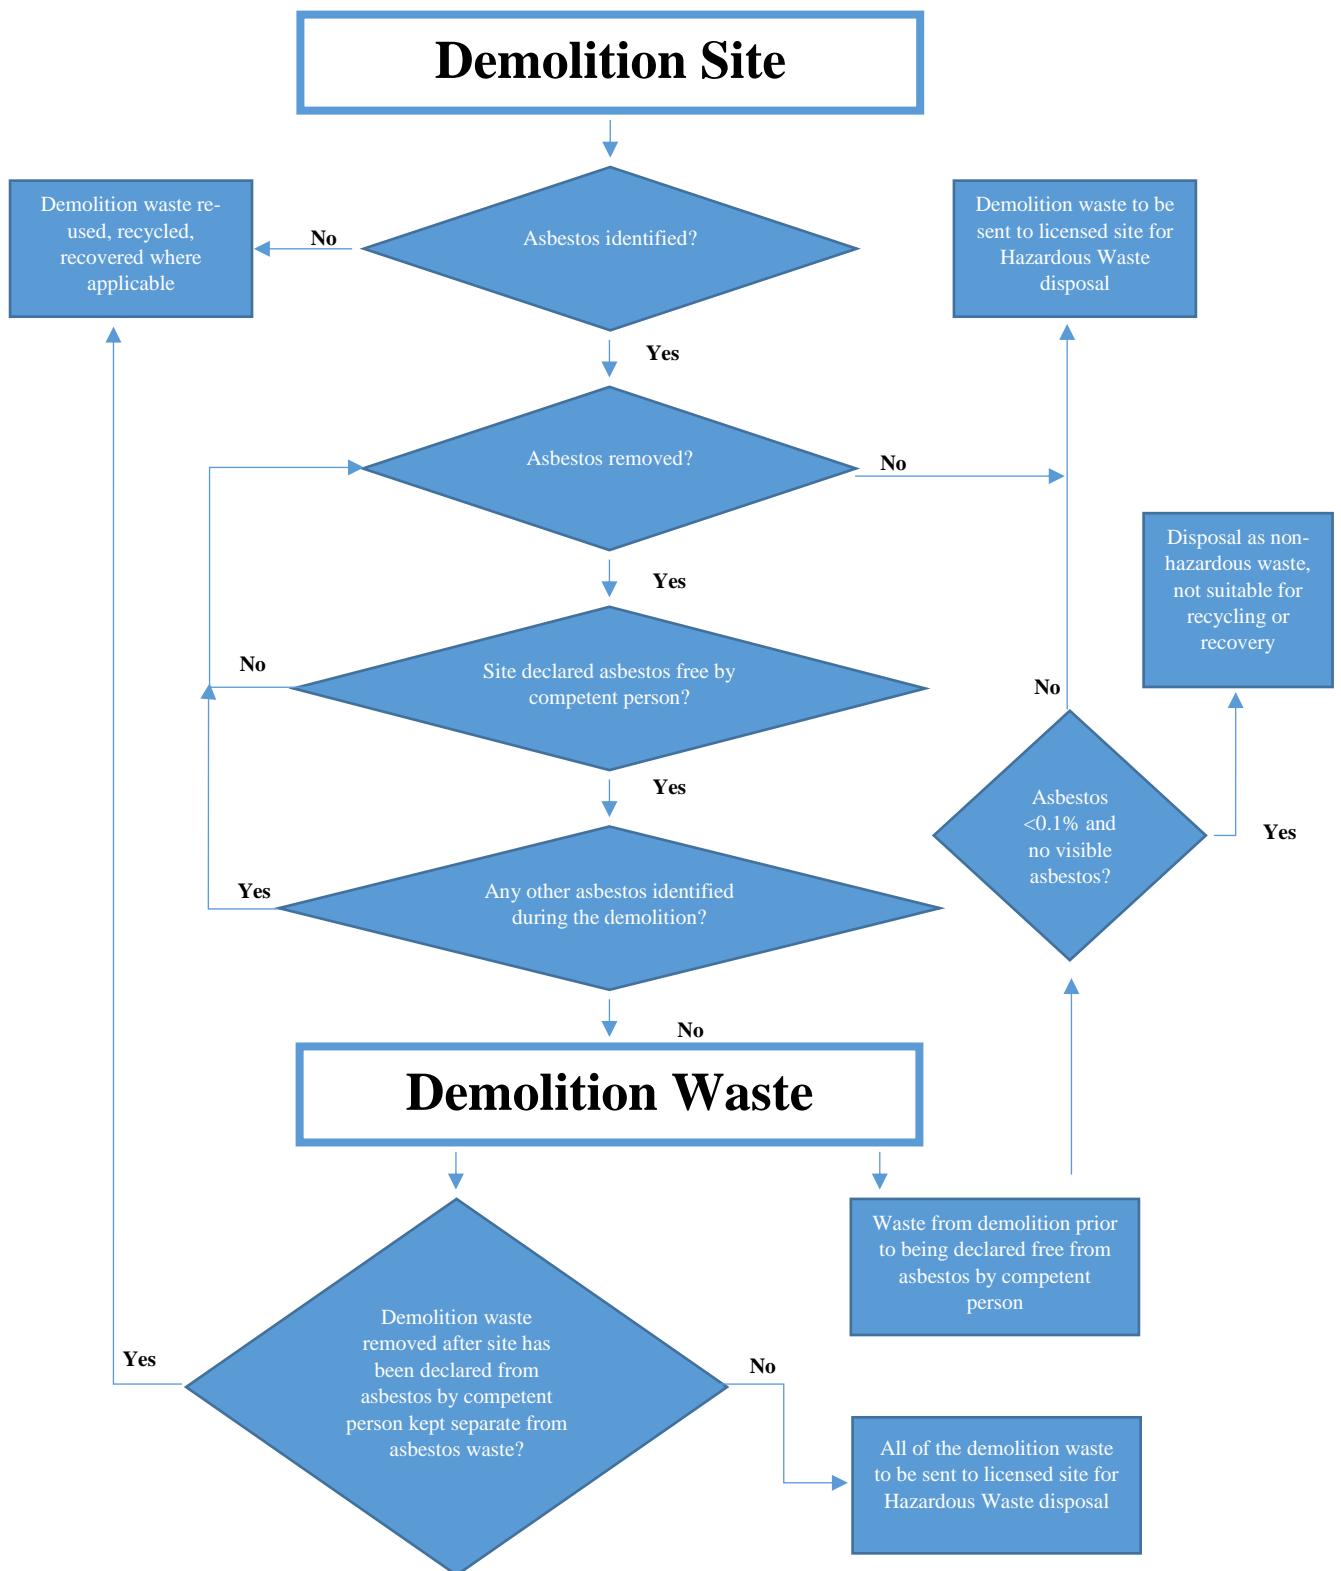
Demolition Site

Demolition waste re-used, recycled, recovered where applicable

No

Asbestos identified?

Demolition waste to be sent to licensed site for Hazardous Waste disposal

Yes

Asbestos removed?

No

Yes

Disposal as non-hazardous waste, not suitable for recycling or recovery

No

Site declared asbestos free by competent person?

No

Yes

Asbestos <0.1% and no visible asbestos?

Yes

Yes

Any other asbestos identified during the demolition?

No

Demolition Waste

Waste from demolition prior to being declared free from asbestos by competent person

Demolition waste removed after site has been declared from asbestos by competent person kept separate from asbestos waste?

Yes

No

All of the demolition waste to be sent to licensed site for Hazardous Waste disposal